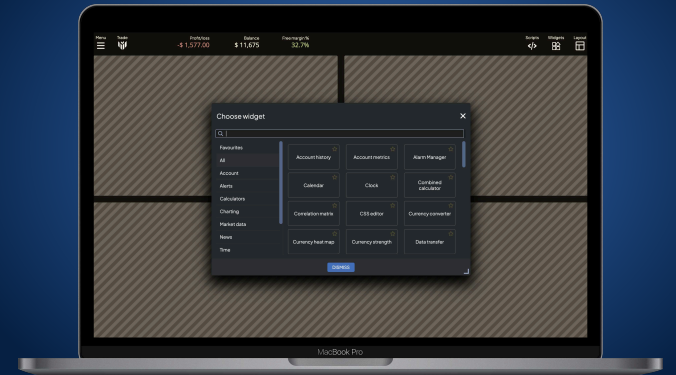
Menu Trade Profit/loss -$ 1,577.00 Balance $ 11,675 Free margin % 32.7% Scripts Widgets Layout

Choose widget

Favourites
All
Account
Alerts
Calculators
Charting
Market data
News
Time

Account history
Account metrics
Alarm Manager
Calendar
Clock
Combined calculator
Correlation matrix
CSS editor
Currency converter
Currency heat map
Currency strength
Data transfer

DISMISS

MacBook Pro